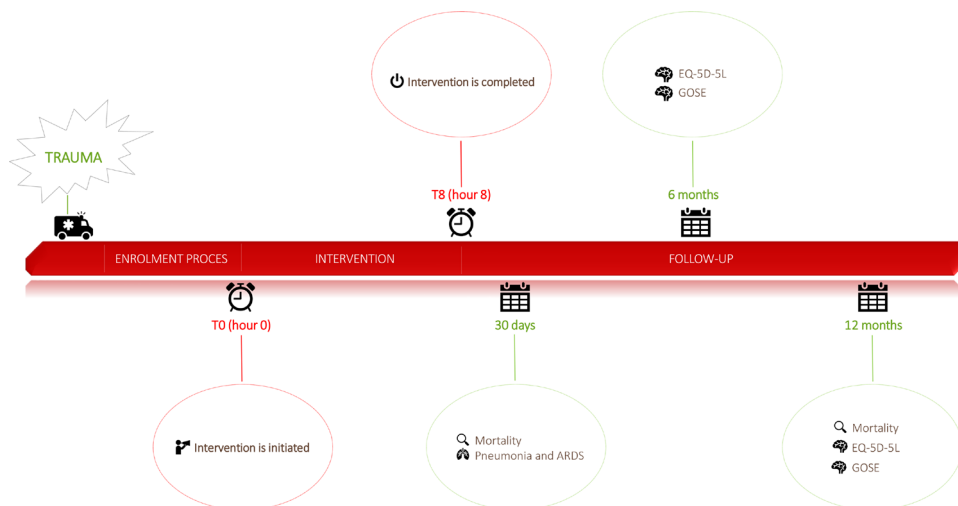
Intervention is completed

EQ-5D-5L
GOSE

TRAUMA

T8 (hour 8)

6 months

ENROLMENT PROCES

INTERVENTION

FOLLOW-UP

T0 (hour 0)

30 days

12 months

Intervention is initiated

Mortality
Pneumonia and ARDS

Mortality
EQ-5D-5L
GOSE